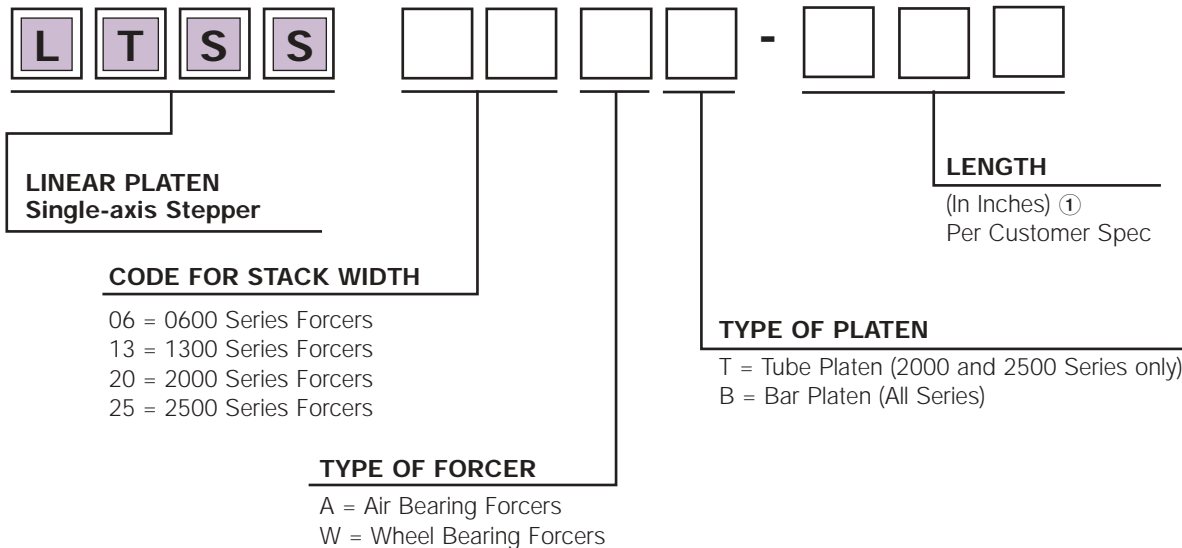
L T S S -

LENGTH
(In Inches) ①
Per Customer Spec

LINEAR PLATEN
Single-axis Stepper

CODE FOR STACK WIDTH
06 = 0600 Series Forcers
13 = 1300 Series Forcers
20 = 2000 Series Forcers
25 = 2500 Series Forcers

TYPE OF PLATEN
T = Tube Platen (2000 and 2500 Series only)
B = Bar Platen (All Series)

TYPE OF FORCER
A = Air Bearing Forcers
W = Wheel Bearing Forcers